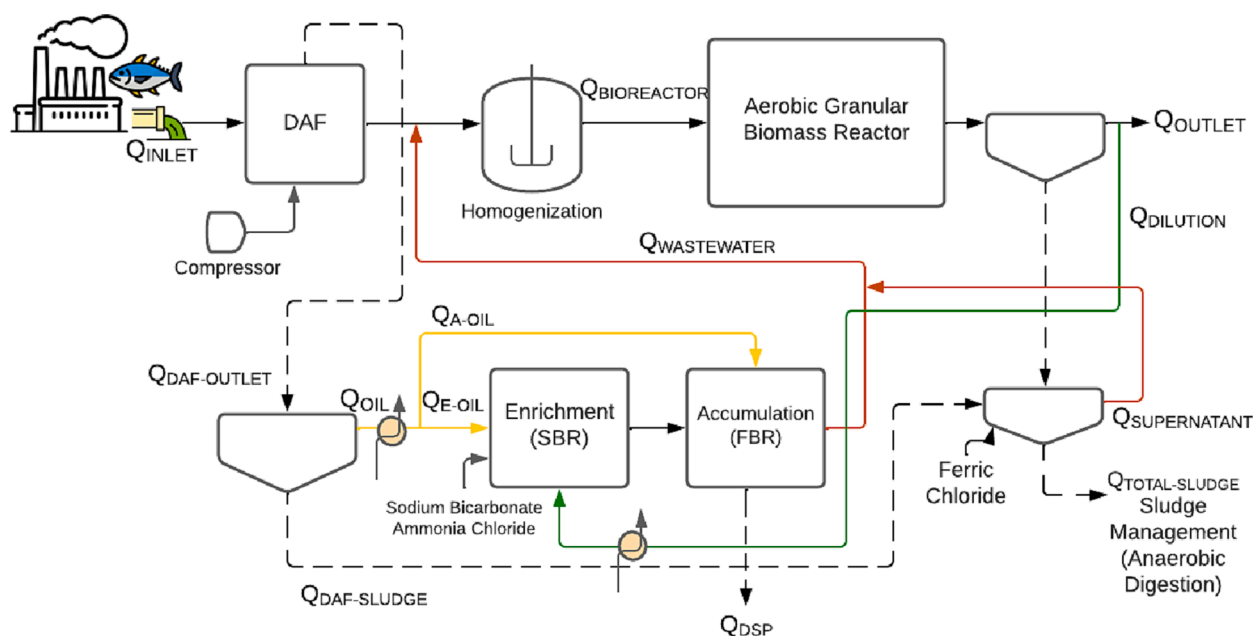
DAF

$Q_{INLET}$

Compressor

Homogenization

$Q_{BIOREACTOR}$

Aerobic Granular Biomass Reactor

$Q_{OUTLET}$

$Q_{DILUTION}$

$Q_{WASTEWATER}$

$Q_{A\text{-}OIL}$

$Q_{DAF\text{-}OUTLET}$

$Q_{OIL}$

$Q_{E\text{-}OIL}$

Enrichment (SBR)

Accumulation (FBR)

Sodium Bicarbonate Ammonia Chloride

$Q_{SUPERNATANT}$

Ferric Chloride

$Q_{TOTAL\text{-}SLUDGE}$ Sludge Management (Anaerobic Digestion)

$Q_{DAF\text{-}SLUDGE}$

$Q_{DSP}$